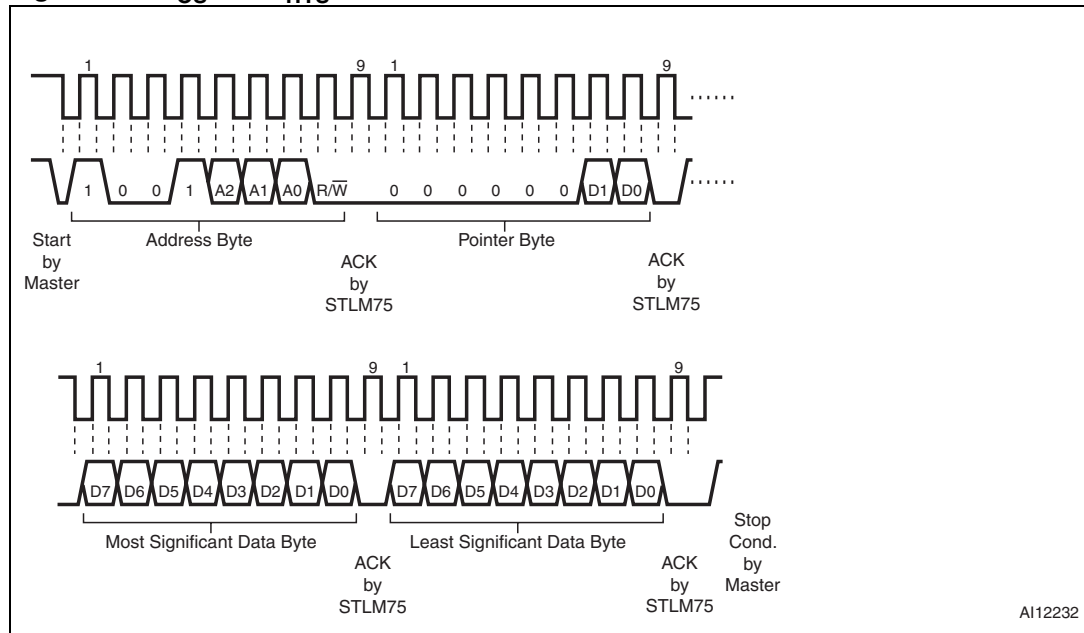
1 9 1 9
......
1 0 0 1 A2 A1 A0 R/$\overline{W}$ 0 0 0 0 0 0 D1 D0
......
Start by Master
Address Byte
ACK by STLM75
Pointer Byte
ACK by STLM75

1 9 1 9
D7 D6 D5 D4 D3 D2 D1 D0 D7 D6 D5 D4 D3 D2 D1 D0
Most Significant Data Byte
ACK by STLM75
Least Significant Data Byte
ACK by STLM75
Stop Cond. by Master

AI12232